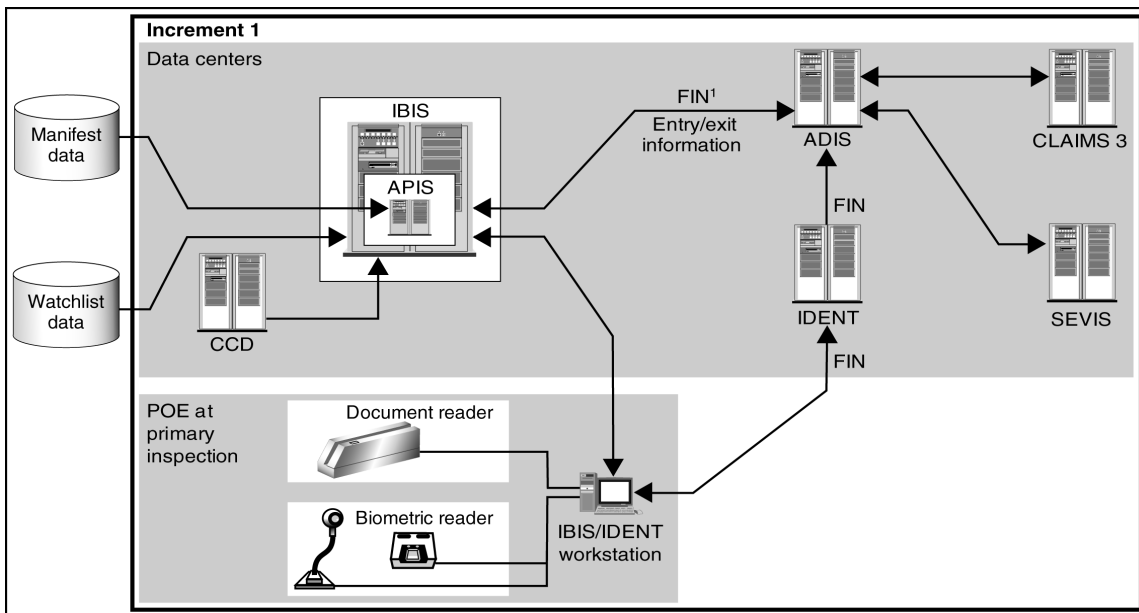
Increment 1

Data centers

Manifest data

Watchlist data

IBIS

APIS

CCD

FIN$^1$

Entry/exit information

ADIS

CLAIMS 3

FIN

IDENT

FIN

SEVIS

POE at primary inspection

Document reader

Biometric reader

IBIS/IDENT workstation